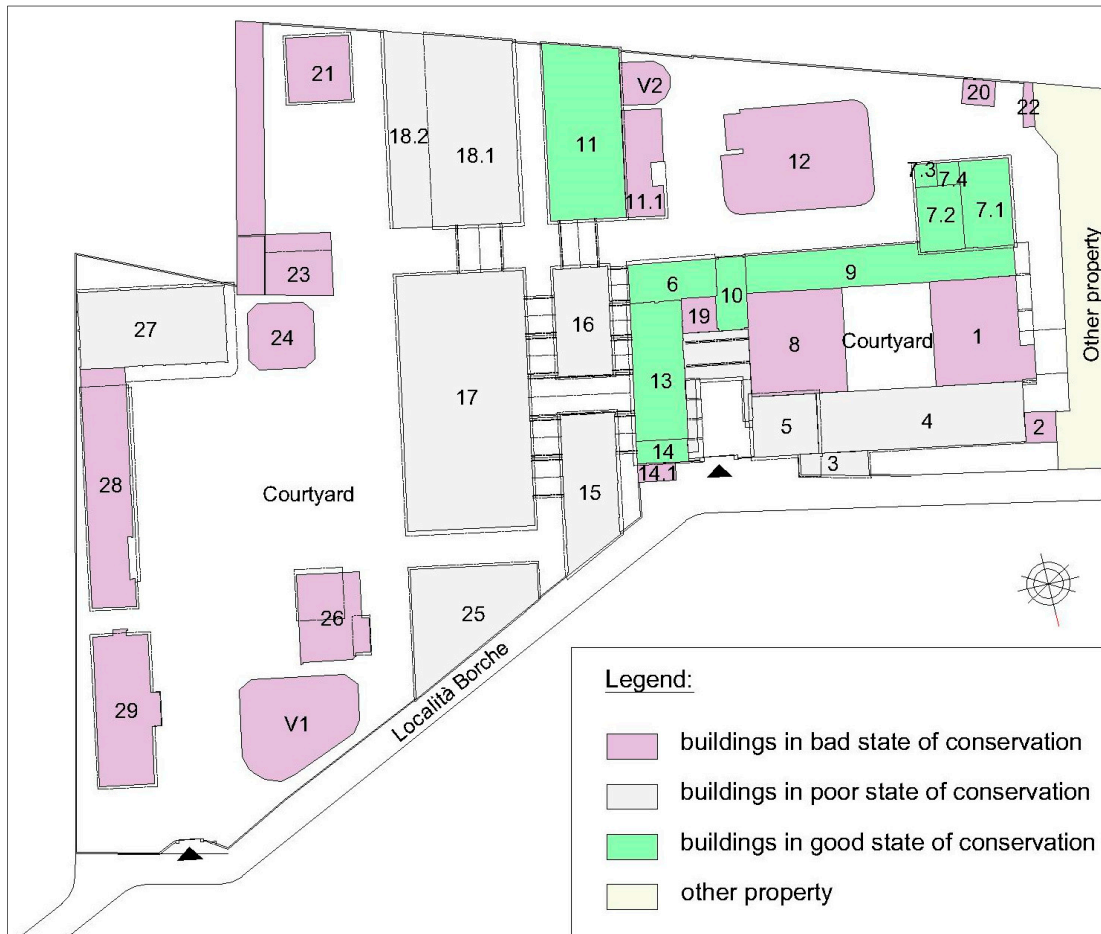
21
18.2
18.1
11
V2
11.1
12
20
22
7.3
7.4
7.2
7.1
Other property
23
27
24
17
16
6
10
9
19
8
Courtyard
1
13
5
4
2
14
14.1
3
28
Courtyard
15
26
25
29
V1
Località Borche

Legend:
buildings in bad state of conservation
buildings in poor state of conservation
buildings in good state of conservation
other property